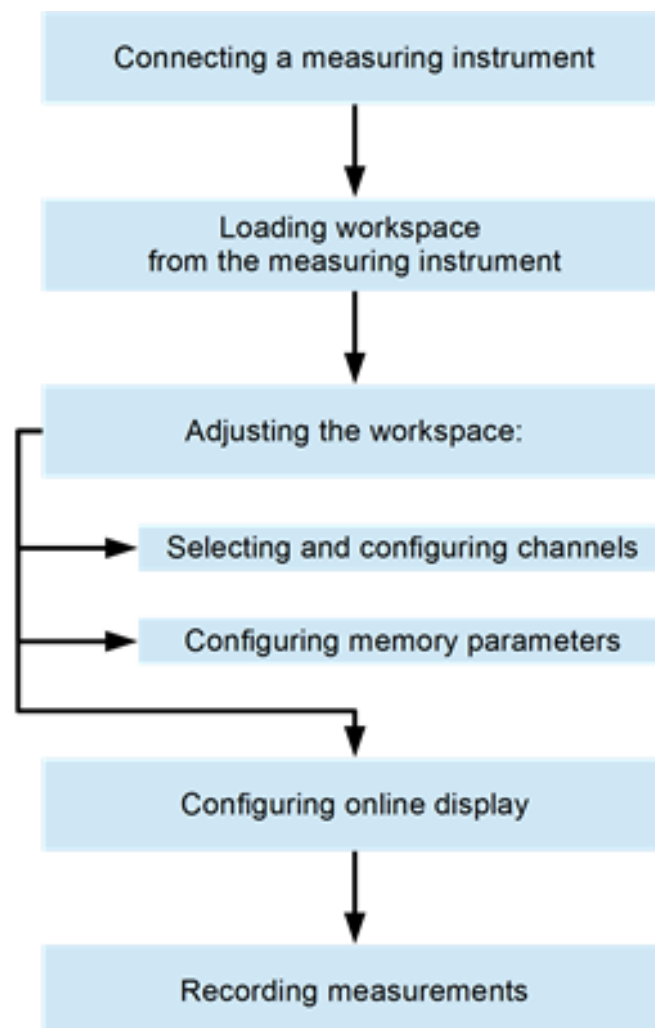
Connecting a measuring instrument

Loading workspace from the measuring instrument

Adjusting the workspace:

Selecting and configuring channels

Configuring memory parameters

Configuring online display

Recording measurements